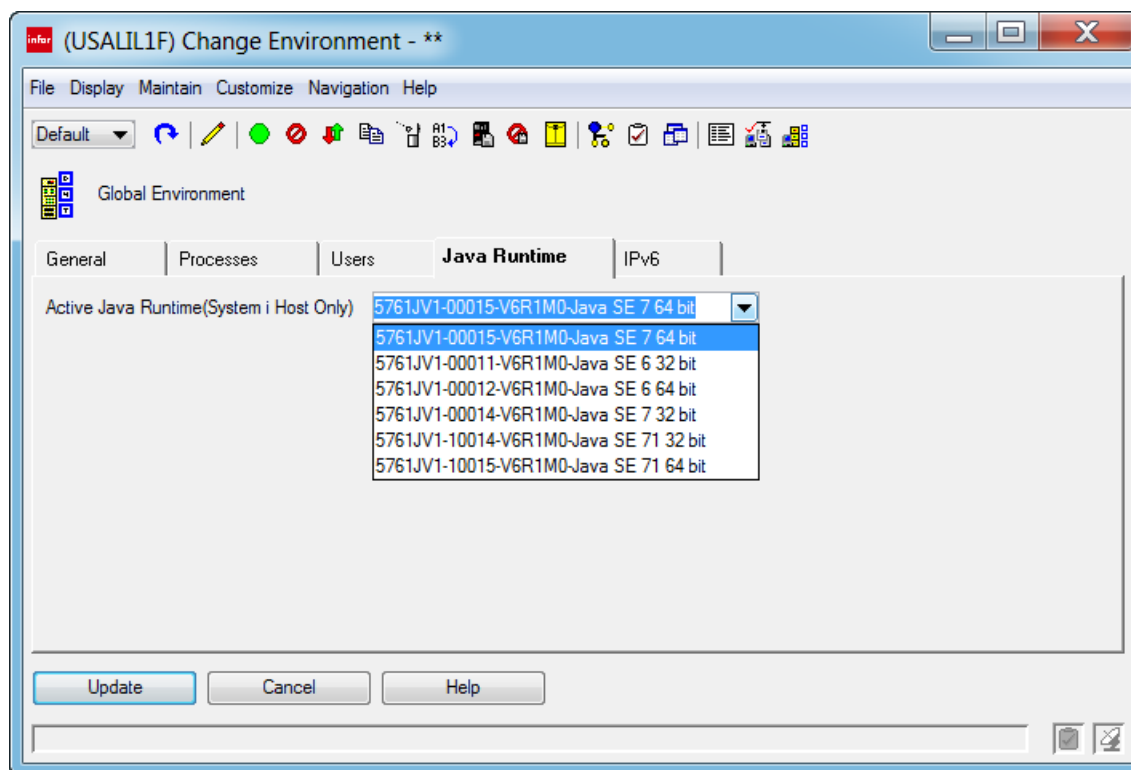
infor (USALIL1F) Change Environment - **

File Display Maintain Customize Navigation Help

Default

Global Environment

General | Processes | Users | Java Runtime | IPv6

Active Java Runtime(System i Host Only) 5761JV1-00015-V6R1M0-Java SE 7 64 bit

5761JV1-00015-V6R1M0-Java SE 7 64 bit
5761JV1-00011-V6R1M0-Java SE 6 32 bit
5761JV1-00012-V6R1M0-Java SE 6 64 bit
5761JV1-00014-V6R1M0-Java SE 7 32 bit
5761JV1-10014-V6R1M0-Java SE 71 32 bit
5761JV1-10015-V6R1M0-Java SE 71 64 bit

Update Cancel Help